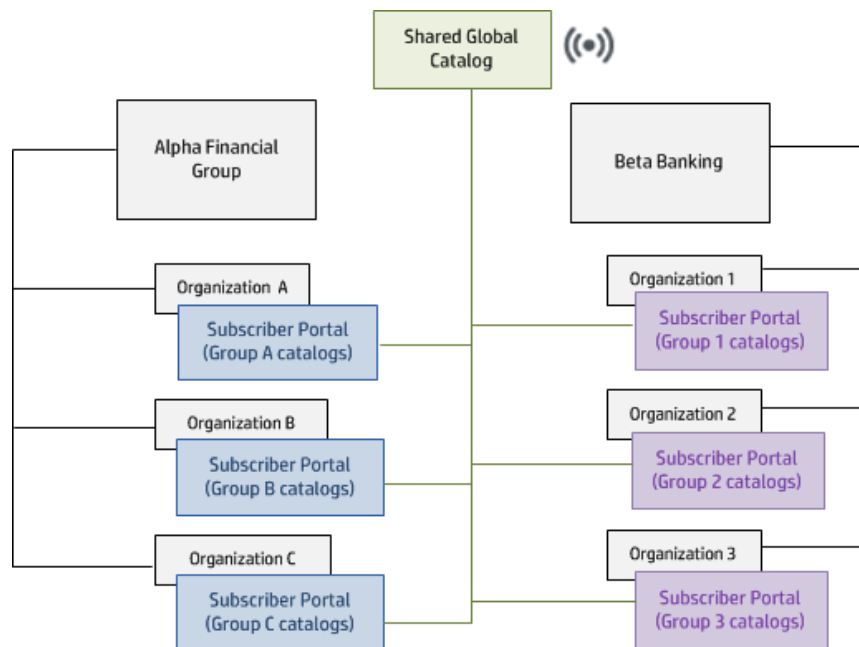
Shared Global Catalog

Alpha Financial Group

Beta Banking

Organization A

Subscriber Portal (Group A catalogs)

Organization 1

Subscriber Portal (Group 1 catalogs)

Organization B

Subscriber Portal (Group B catalogs)

Organization 2

Subscriber Portal (Group 2 catalogs)

Organization C

Subscriber Portal (Group C catalogs)

Organization 3

Subscriber Portal (Group 3 catalogs)